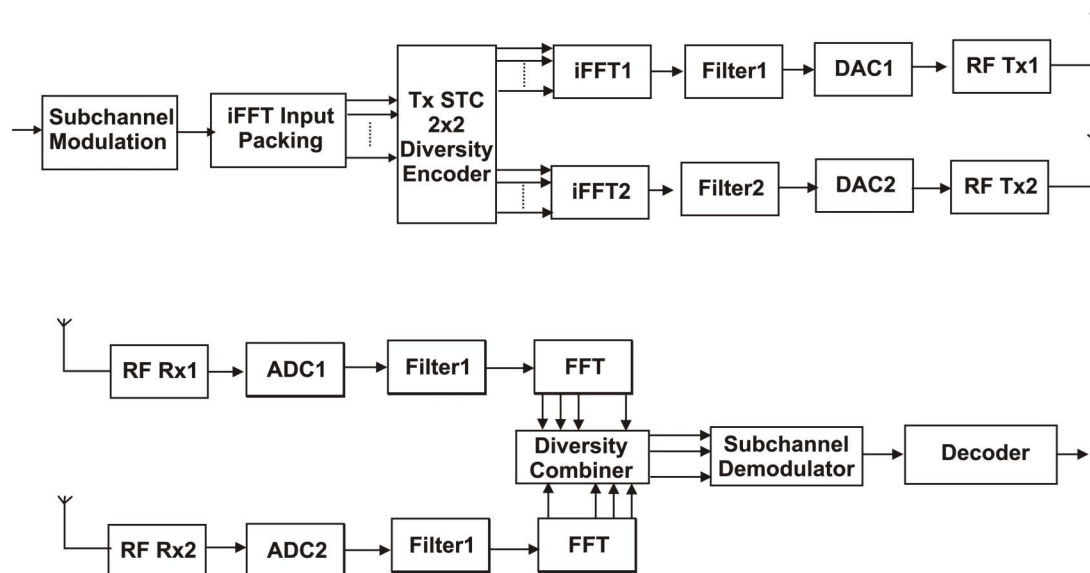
Subchannel Modulation

iFFT Input Packing

Tx STC 2x2 Diversity Encoder

iFFT1

Filter1

DAC1

RF Tx1

iFFT2

Filter2

DAC2

RF Tx2

RF Rx1

ADC1

Filter1

FFT

Diversity Combiner

Subchannel Demodulator

Decoder

RF Rx2

ADC2

Filter1

FFT